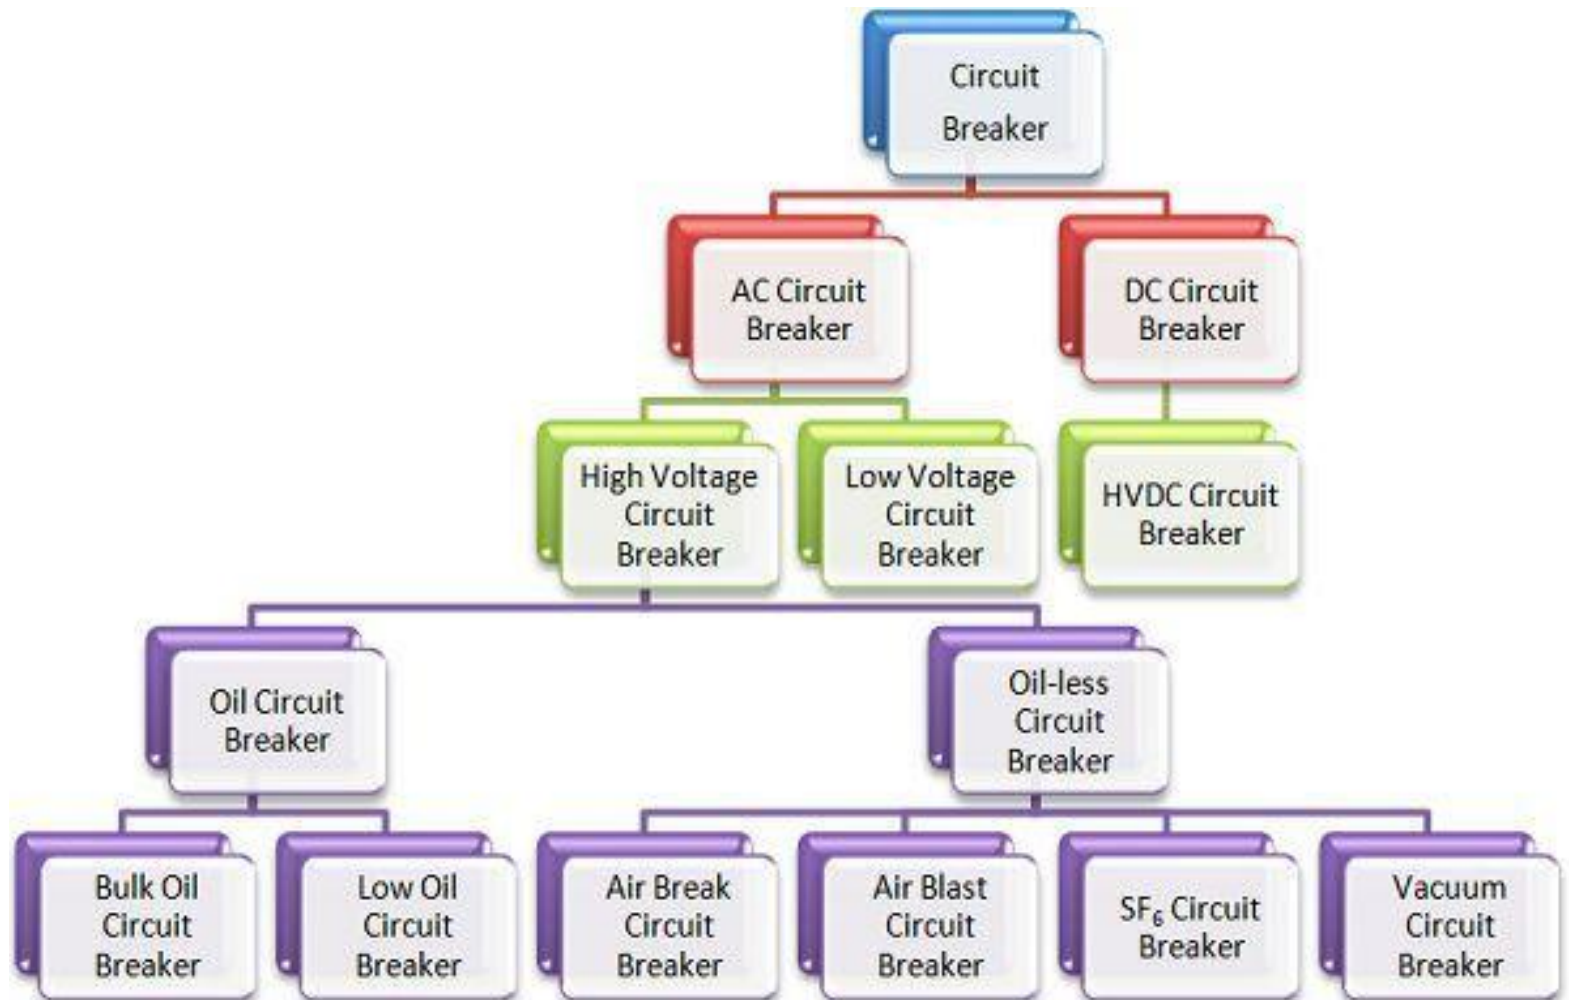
Circuit Breaker

AC Circuit Breaker

DC Circuit Breaker

High Voltage Circuit Breaker

Low Voltage Circuit Breaker

HVDC Circuit Breaker

Oil Circuit Breaker

Oil-less Circuit Breaker

Bulk Oil Circuit Breaker

Low Oil Circuit Breaker

Air Break Circuit Breaker

Air Blast Circuit Breaker

$SF_6$ Circuit Breaker

Vacuum Circuit Breaker